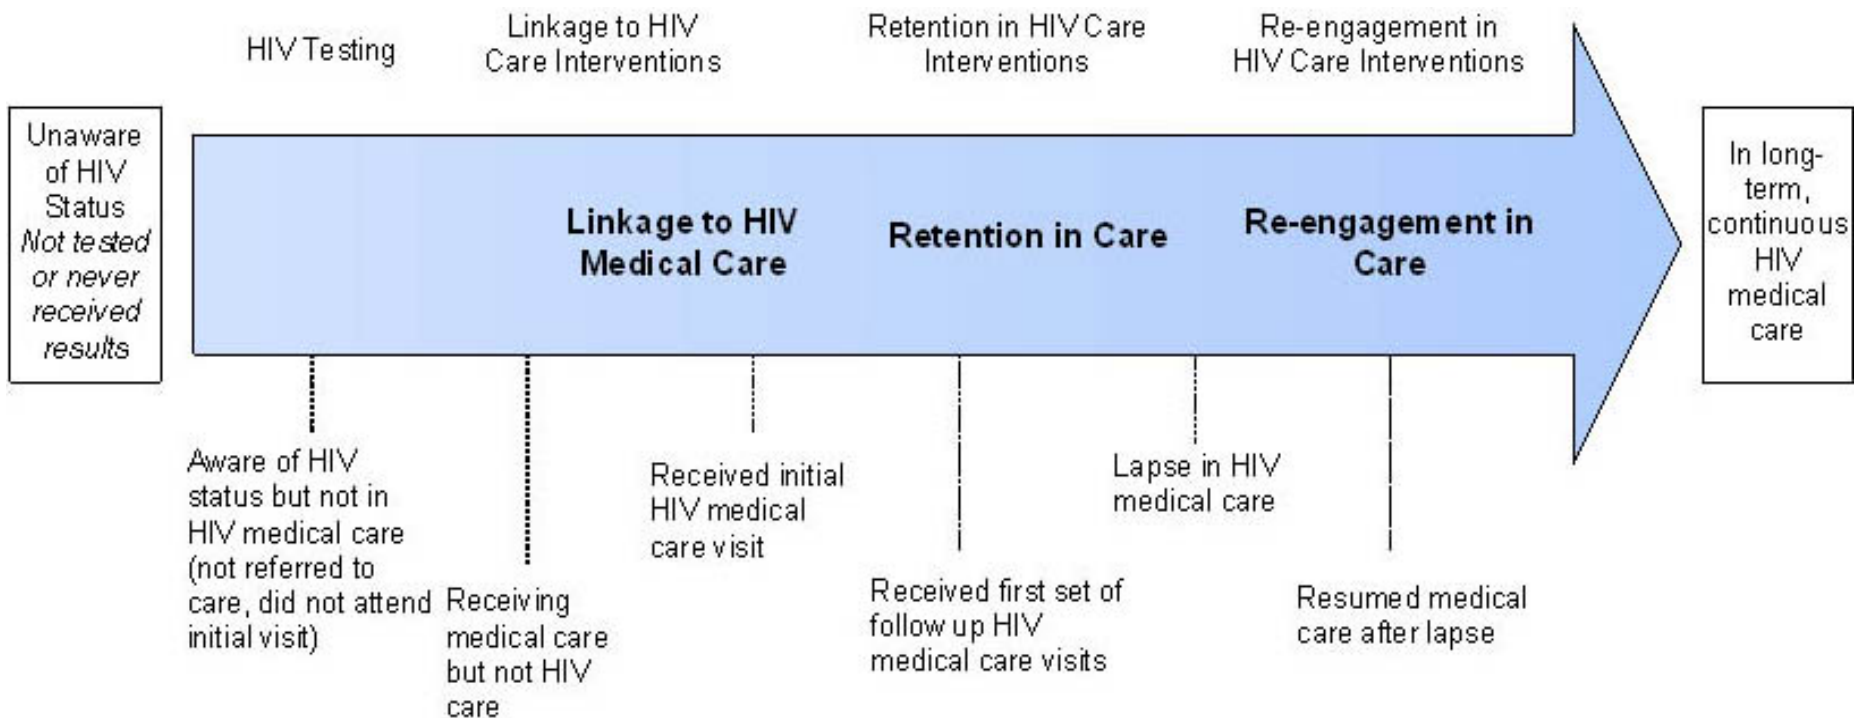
HIV Testing

Linkage to HIV Care Interventions

Retention in HIV Care Interventions

Re-engagement in HIV Care Interventions

Unaware of HIV Status *Not tested or never received results*

Linkage to HIV Medical Care

Retention in Care

Re-engagement in Care

In long-term, continuous HIV medical care

Aware of HIV status but not in HIV medical care (not referred to care, did not attend initial visit)

Receiving medical care but not HIV care

Received initial HIV medical care visit

Received first set of follow up HIV medical care visits

Lapse in HIV medical care

Resumed medical care after lapse